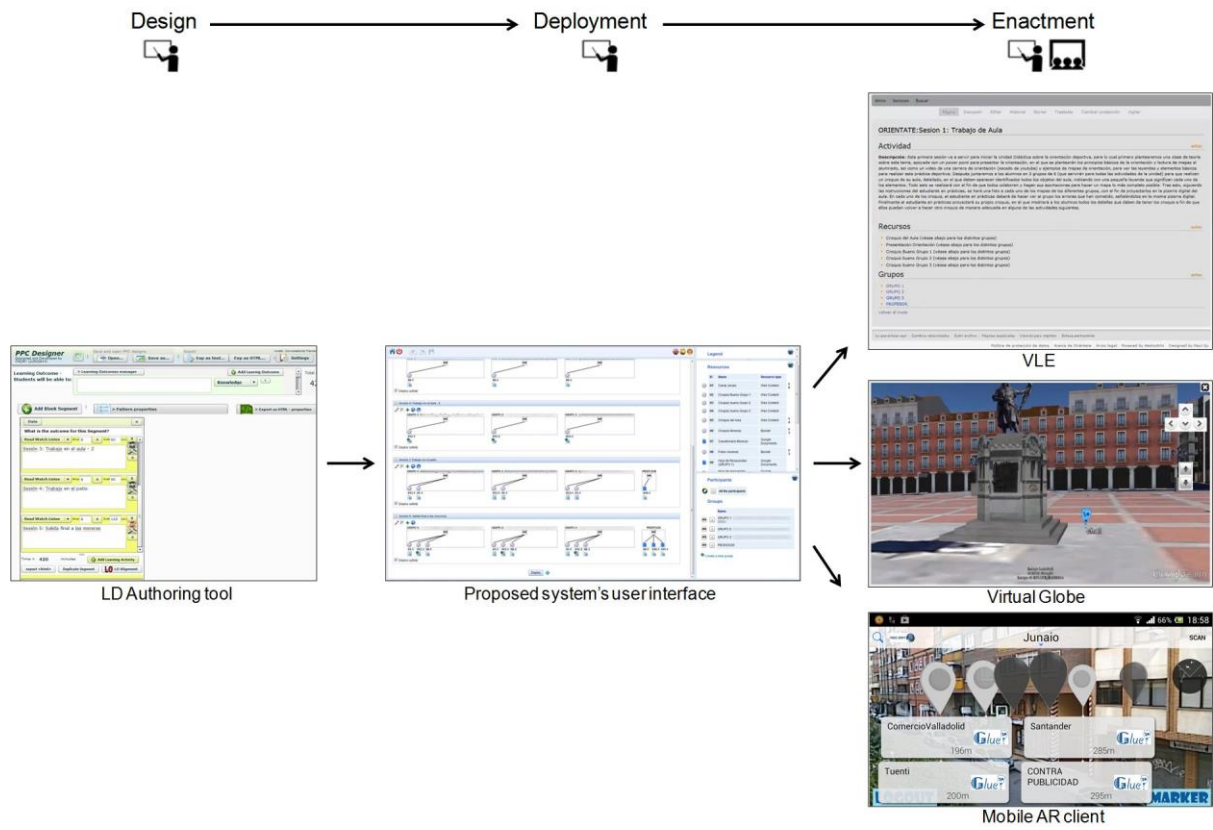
Design

Deployment

Enactment

PPC Designer

Learning Outcome - Students will be able to:

Knowledge

Add Block Segment

Pattern properties

Export as HTML - properties

What is the outcome for this Segment?

Read-Watch-Listen

Session 3: Trabajo en el aula - 2

Session 4: Trabajo en el patio

Session 5: Salida final a las moreras

Add Learning Activity

LD Authoring tool

Legend

Resources

Participants

Groups

Proposed system's user interface

ORIENTATE:Sesion 1: Trabajo de Aula

Actividad

Recursos

Grupos

VLE

Virtual Globe

Junaio

SCAN

ComercioValladolid

196m

Santander

285m

Tuenti

200m

CONTRA PUBLICIDAD

295m

Glue

18:58

66%

Mobile AR client